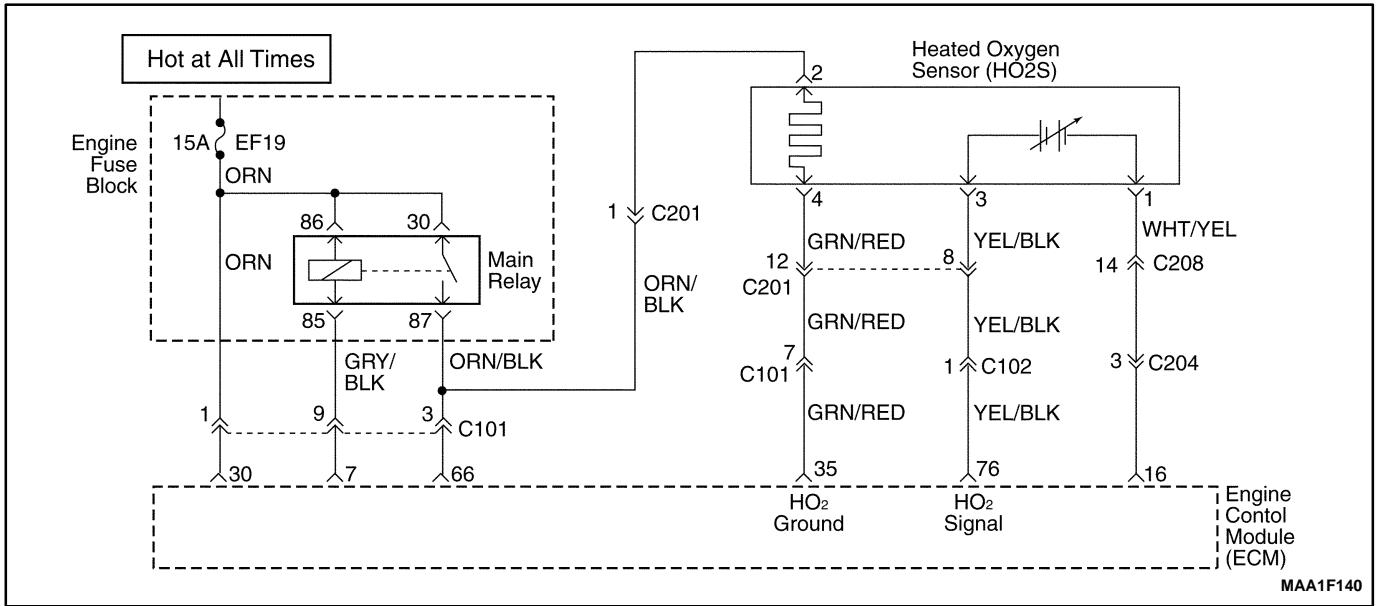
Hot at All Times

Engine Fuse Block

15A EF19

ORN

86 30

ORN

Main Relay

85 87

GRY/BLK

ORN/BLK

1 9 3 C101

30 7 66

1 C201

ORN/BLK

Heated Oxygen Sensor (HO2S)

2

4 3 1

GRN/RED YEL/BLK WHT/YEL

12 8 14 C208

C201

GRN/RED YEL/BLK

7 C101 1 C102 3 C204

GRN/RED YEL/BLK

35 76 16

$HO_2$ Ground

$HO_2$ Signal

Engine Contol Module (ECM)

MAA1F140